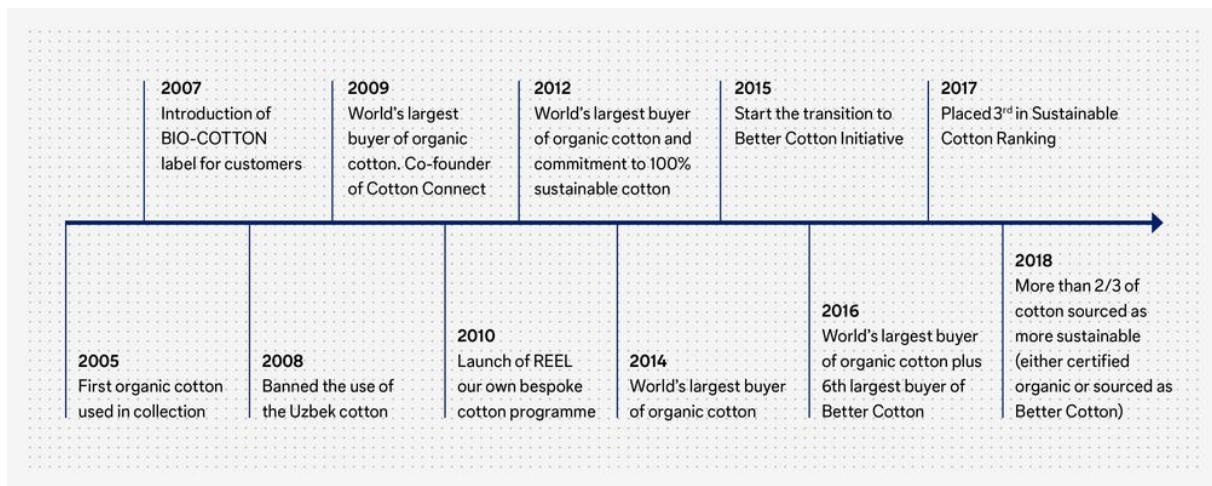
2007
Introduction of BIO-COTTON label for customers

2009
World's largest buyer of organic cotton. Co-founder of Cotton Connect

2012
World's largest buyer of organic cotton and commitment to 100% sustainable cotton

2015
Start the transition to Better Cotton Initiative

2017
Placed 3$^{rd}$ in Sustainable Cotton Ranking

2005
First organic cotton used in collection

2008
Banned the use of the Uzbek cotton

2010
Launch of REEL our own bespoke cotton programme

2014
World's largest buyer of organic cotton

2016
World's largest buyer of organic cotton plus 6th largest buyer of Better Cotton

2018
More than 2/3 of cotton sourced as more sustainable (either certified organic or sourced as Better Cotton)